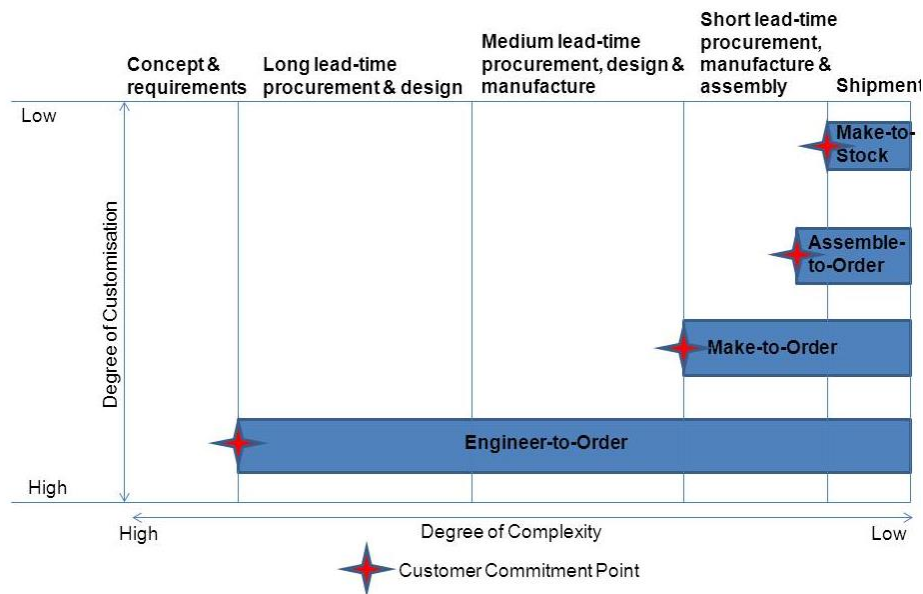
Concept & requirements

Long lead-time procurement & design

Medium lead-time procurement, design & manufacture

Short lead-time procurement, manufacture & assembly

Shipment

Low

Degree of Customisation

High

Make-to-Stock

Assemble-to-Order

Make-to-Order

Engineer-to-Order

High

Degree of Complexity

Low

Customer Commitment Point